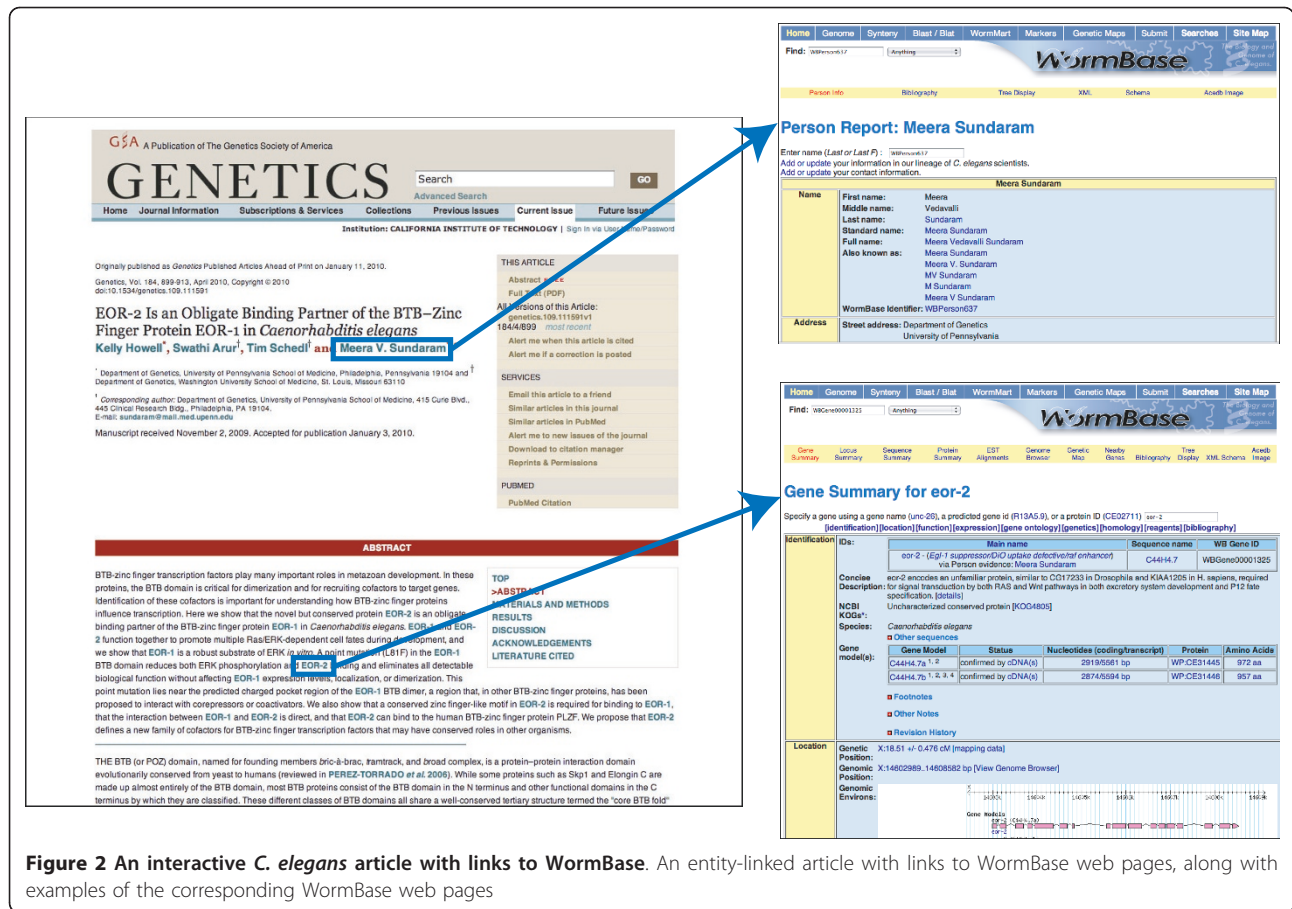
G$A A Publication of The Genetics Society of America

GENETICS

Search GO
Advanced Search

Home Journal Information Subscriptions & Services Collections Previous Issues Current Issue Future Issues

Institution: CALIFORNIA INSTITUTE OF TECHNOLOGY | Sign in via User Name/Password

Originally published as Genetics Published Articles Ahead of Print on January 11, 2010.

Genetics, Vol. 184, 899-913, April 2010, Copyright © 2010
doi:10.1534/genetics.109.111591

EOR-2 Is an Obligate Binding Partner of the BTB–Zinc Finger Protein EOR-1 in Caenorhabditis elegans

Kelly Howell*, Swathi Arur†, Tim Schedl† and Meera V. Sundaram

* Department of Genetics, University of Pennsylvania School of Medicine, Philadelphia, Pennsylvania 19104 and † Department of Genetics, Washington University School of Medicine, St. Louis, Missouri 63110

¹ Corresponding author: Department of Genetics, University of Pennsylvania School of Medicine, 415 Curie Blvd., 445 Clinical Research Bldg., Philadelphia, PA 19104.
E-mail: sundaram@mail.med.upenn.edu

Manuscript received November 2, 2009. Accepted for publication January 3, 2010.

THIS ARTICLE
Abstract
Full Text (PDF)
All Versions of this Article:
genetics.109.111591v1
184/4/899 most recent
Alert me when this article is cited
Alert me if a correction is posted

SERVICES
Email this article to a friend
Similar articles in this journal
Similar articles in PubMed
Alert me to new issues of the journal
Download to citation manager
Reprints & Permissions

PUBMED
PubMed Citation

ABSTRACT

BTB-zinc finger transcription factors play many important roles in metazoan development. In these proteins, the BTB domain is critical for dimerization and for recruiting cofactors to target genes. Identification of these cofactors is important for understanding how BTB-zinc finger proteins influence transcription. Here we show that the novel but conserved protein EOR-2 is an obligate binding partner of the BTB-zinc finger protein EOR-1 in Caenorhabditis elegans. EOR-1 and EOR-2 function together to promote multiple Ras/ERK-dependent cell fates during development, and we show that EOR-1 is a robust substrate of ERK in vitro. A point mutation (L81F) in the EOR-1 BTB domain reduces both ERK phosphorylation and EOR-2 binding and eliminates all detectable biological function without affecting EOR-1 expression levels, localization, or dimerization. This point mutation lies near the predicted charged pocket region of the EOR-1 BTB dimer, a region that, in other BTB-zinc finger proteins, has been proposed to interact with corepressors or coactivators. We also show that a conserved zinc finger-like motif in EOR-2 is required for binding to EOR-1, that the interaction between EOR-1 and EOR-2 is direct, and that EOR-2 can bind to the human BTB-zinc finger protein PLZF. We propose that EOR-2 defines a new family of cofactors for BTB-zinc finger transcription factors that may have conserved roles in other organisms.

TOP
>ABSTRACT
MATERIALS AND METHODS
RESULTS
DISCUSSION
ACKNOWLEDGEMENTS
LITERATURE CITED

THE BTB (or POZ) domain, named for founding members bric-à-brac, tramtrack, and broad complex, is a protein–protein interaction domain evolutionarily conserved from yeast to humans (reviewed in PEREZ-TORRADO et al. 2006). While some proteins such as Skp1 and Elongin C are made up almost entirely of the BTB domain, most BTB proteins consist of the BTB domain in the N terminus and other functional domains in the C terminus by which they are classified. These different classes of BTB domains all share a well-conserved tertiary structure termed the "core BTB fold"

Home Genome Synteny Blast / Blat WormMart Markers Genetic Maps Submit Searches Site Map
Find: WBPerson637 Anything
WormBase
Person Info Bibliography Tree Display XML Schema Acedb Image

Person Report: Meera Sundaram

Enter name (Last or Last F): WBPerson637
Add or update your information in our lineage of C. elegans scientists.
Add or update your contact information.

| Name | Meera Sundaram | |
|---|---|---|
| | First name: | Meera |
| | Middle name: | Vedavalli |
| | Last name: | Sundaram |
| | Standard name: | Meera Sundaram |
| | Full name: | Meera Vedavalli Sundaram |
| | Also known as: | Meera Sundaram, Meera V. Sundaram, MV Sundaram, M Sundaram, Meera V Sundaram |
| | WormBase Identifier: | WBPerson637 |
| Address | Street address: | Department of Genetics, University of Pennsylvania |

Home Genome Synteny Blast / Blat WormMart Markers Genetic Maps Submit Searches Site Map
Find: WBGene00001325 Anything
WormBase
Gene Summary Locus Summary Sequence Summary Protein Summary EST Alignments Genome Browser Genetic Map Nearby Genes Bibliography Tree Display XML Schema Acedb Image

Gene Summary for eor-2

Specify a gene using a gene name (unc-26), a predicted gene id (R13A5.9), or a protein ID (CE02711) eor-2
[identification] [location] [function] [expression] [gene ontology] [genetics] [homology] [reagents] [bibliography]

Identification IDs:
| Main name | Sequence name | WB Gene ID |
|---|---|---|
| eor-2 - (Egl-1 suppressor/DiO uptake defective/raf enhancer) via Person evidence: Meera Sundaram | C44H4.7 | WBGene00001325 |

Concise Description: eor-2 encodes an unfamiliar protein, similar to CG17233 in Drosophila and KIAA1205 in H. sapiens, required for signal transduction by both RAS and Wnt pathways in both excretory system development and P12 fate specification. [details]
NCBI KOGs*: Uncharacterized conserved protein [KOG4805]
Species: Caenorhabditis elegans
Other sequences
Gene model(s):

| Gene Model | Status | Nucleotides (coding/transcript) | Protein | Amino Acids |
|---|---|---|---|---|
| C44H4.7a 1, 2 | confirmed by cDNA(s) | 2919/5561 bp | WP:CE31445 | 972 aa |
| C44H4.7b 1, 2, 3, 4 | confirmed by cDNA(s) | 2874/5594 bp | WP:CE31446 | 957 aa |

Footnotes
Other Notes
Revision History

Location Genetic Position: X:18.51 +/- 0.476 cM [mapping data]
Genomic Position: X:14602989..14608582 bp [View Genome Browser]
Genomic Environs:
Gene Models

Figure 2 An interactive C. elegans article with links to WormBase. An entity-linked article with links to WormBase web pages, along with examples of the corresponding WormBase web pages